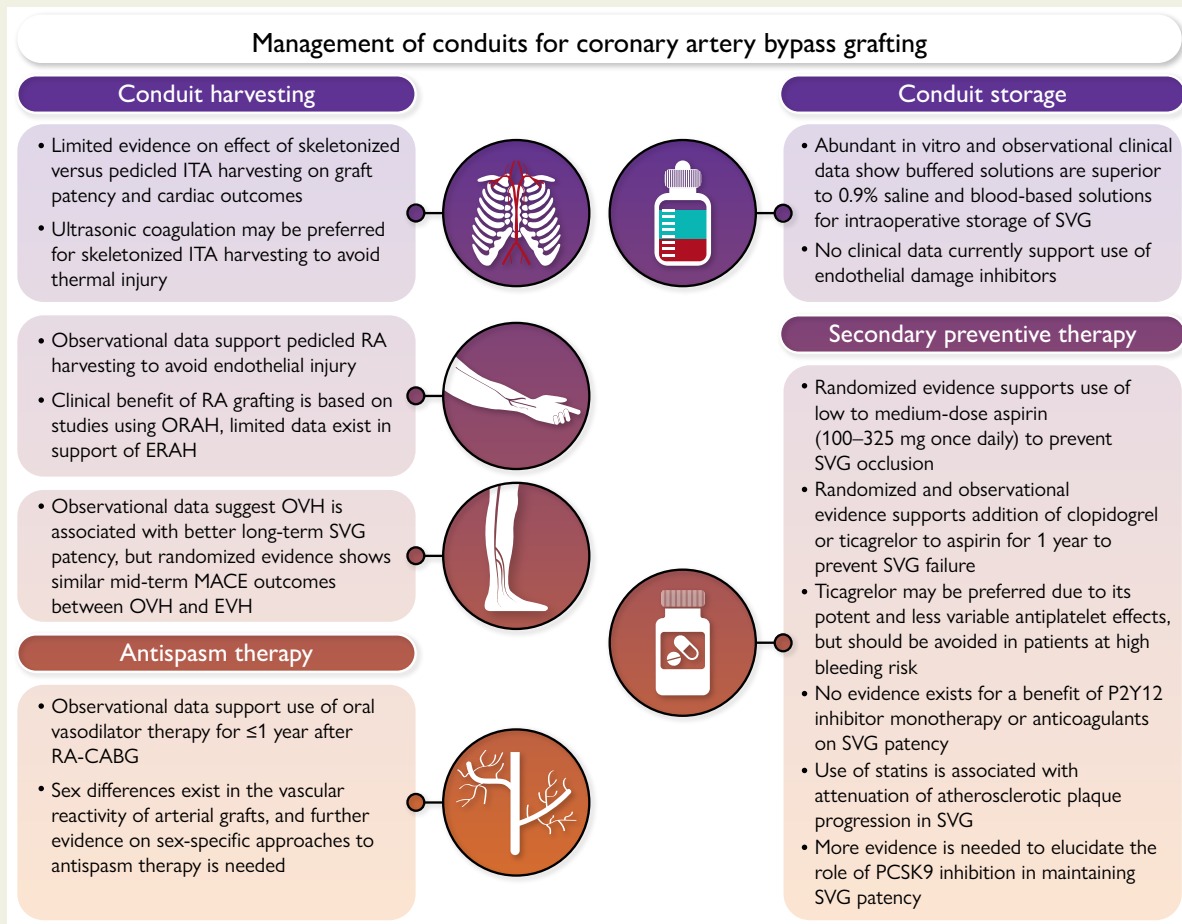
Management of conduits for coronary artery bypass grafting

Conduit harvesting

• Limited evidence on effect of skeletonized versus pedicled ITA harvesting on graft patency and cardiac outcomes
• Ultrasonic coagulation may be preferred for skeletonized ITA harvesting to avoid thermal injury

• Observational data support pedicled RA harvesting to avoid endothelial injury
• Clinical benefit of RA grafting is based on studies using ORAH, limited data exist in support of ERAH

• Observational data suggest OVH is associated with better long-term SVG patency, but randomized evidence shows similar mid-term MACE outcomes between OVH and EVH

Antispasm therapy

• Observational data support use of oral vasodilator therapy for ≤1 year after RA-CABG
• Sex differences exist in the vascular reactivity of arterial grafts, and further evidence on sex-specific approaches to antispasm therapy is needed

Conduit storage

• Abundant in vitro and observational clinical data show buffered solutions are superior to 0.9% saline and blood-based solutions for intraoperative storage of SVG
• No clinical data currently support use of endothelial damage inhibitors

Secondary preventive therapy

• Randomized evidence supports use of low to medium-dose aspirin (100–325 mg once daily) to prevent SVG occlusion
• Randomized and observational evidence supports addition of clopidogrel or ticagrelor to aspirin for 1 year to prevent SVG failure
• Ticagrelor may be preferred due to its potent and less variable antiplatelet effects, but should be avoided in patients at high bleeding risk
• No evidence exists for a benefit of P2Y12 inhibitor monotherapy or anticoagulants on SVG patency
• Use of statins is associated with attenuation of atherosclerotic plaque progression in SVG
• More evidence is needed to elucidate the role of PCSK9 inhibition in maintaining SVG patency